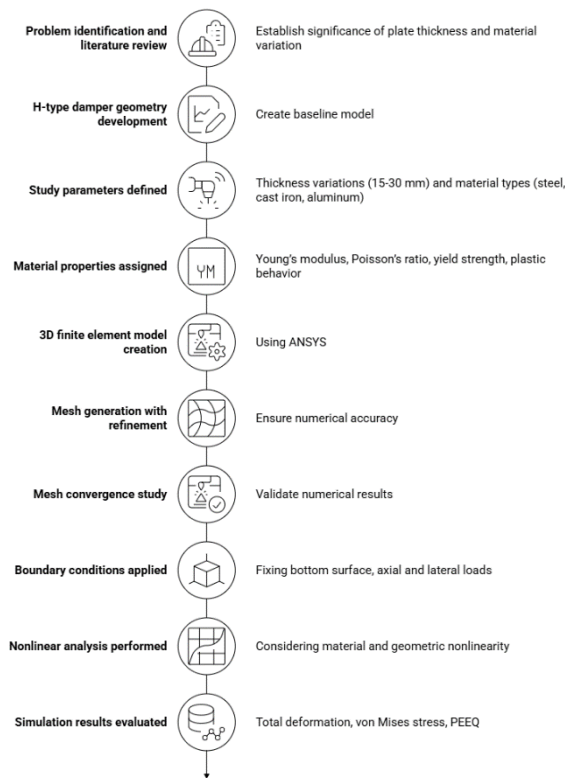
Problem identification and literature review

Establish significance of plate thickness and material variation

H-type damper geometry development

Create baseline model

Study parameters defined

Thickness variations (15-30 mm) and material types (steel, cast iron, aluminum)

Material properties assigned

YM

Young's modulus, Poisson's ratio, yield strength, plastic behavior

3D finite element model creation

Using ANSYS

Mesh generation with refinement

Ensure numerical accuracy

Mesh convergence study

Validate numerical results

Boundary conditions applied

Fixing bottom surface, axial and lateral loads

Nonlinear analysis performed

Considering material and geometric nonlinearity

Simulation results evaluated

Total deformation, von Mises stress, PEEQ